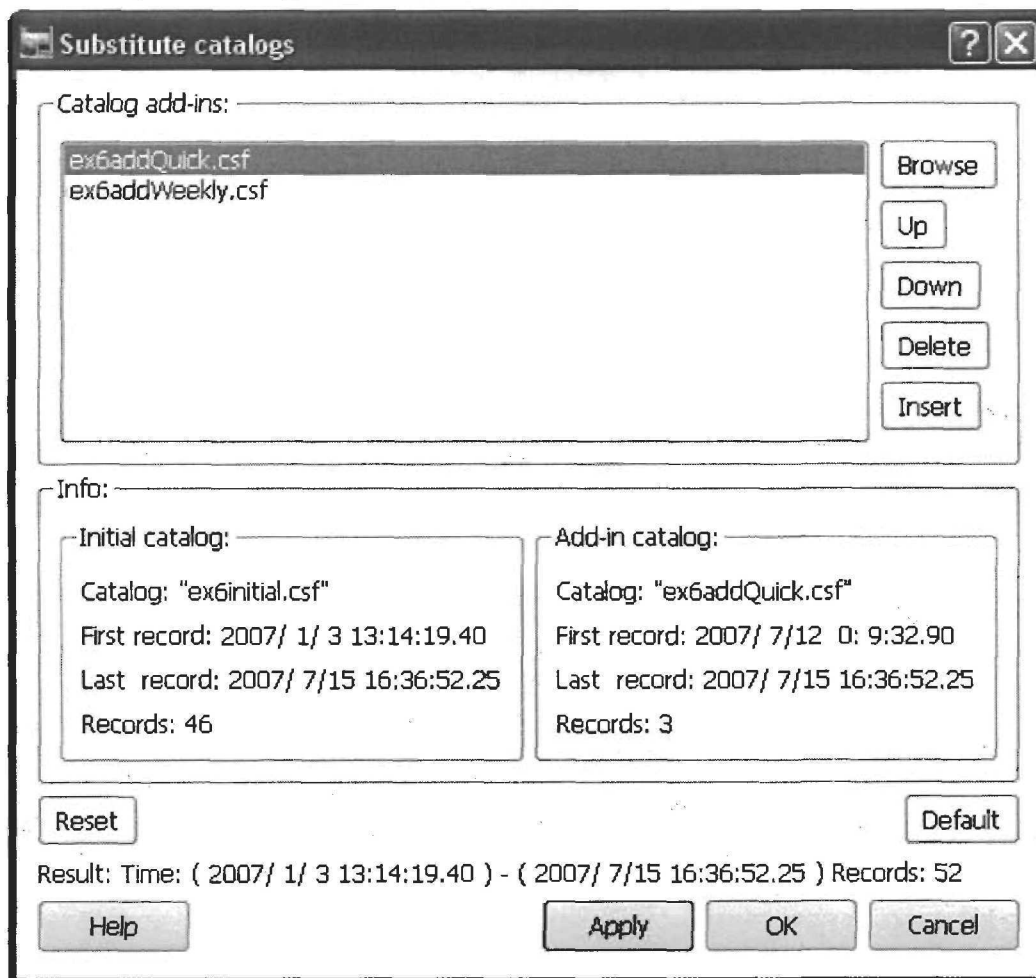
Substitute catalogs

?

X

Catalog add-ins:

ex6addQuick.csf
ex6addWeekly.csf

Browse

Up

Down

Delete

Insert

Info:

Initial catalog:

Catalog: "ex6initial.csf"

First record: 2007/ 1/ 3 13:14:19.40

Last record: 2007/ 7/15 16:36:52.25

Records: 46

Add-in catalog:

Catalog: "ex6addQuick.csf"

First record: 2007/ 7/12 0: 9:32.90

Last record: 2007/ 7/15 16:36:52.25

Records: 3

Reset

Default

Result: Time: ( 2007/ 1/ 3 13:14:19.40 ) - ( 2007/ 7/15 16:36:52.25 ) Records: 52

Help

Apply

OK

Cancel